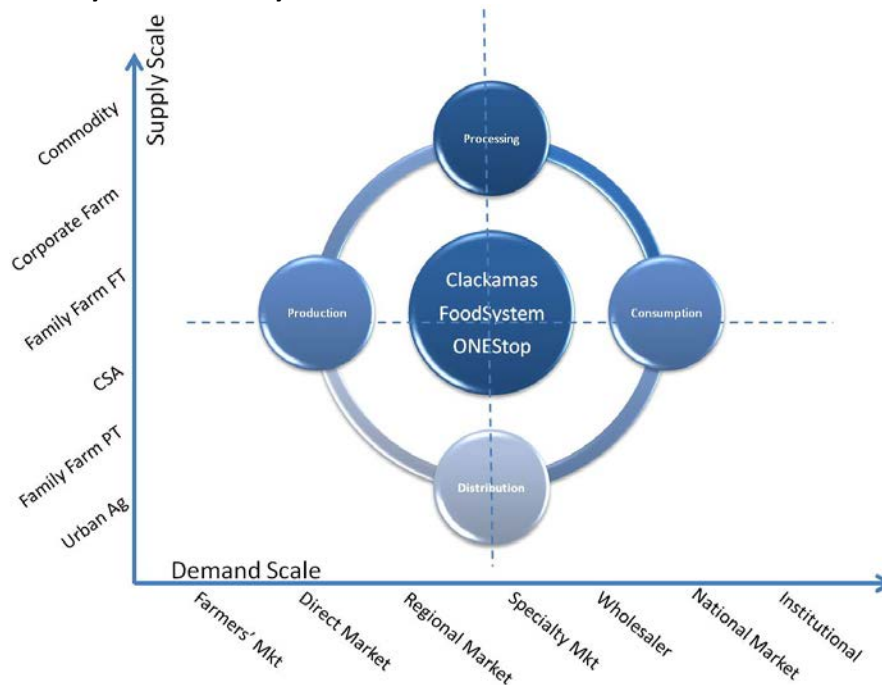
Supply Scale

Commodity

Corporate Farm

Family Farm FT

CSA

Family Farm PT

Urban Ag

Processing

Production

Clackamas FoodSystem ONEStop

Consumption

Distribution

Demand Scale

Farmers' Mkt

Direct Market

Regional Market

Specialty Mkt

Wholesaler

National Market

Institutional